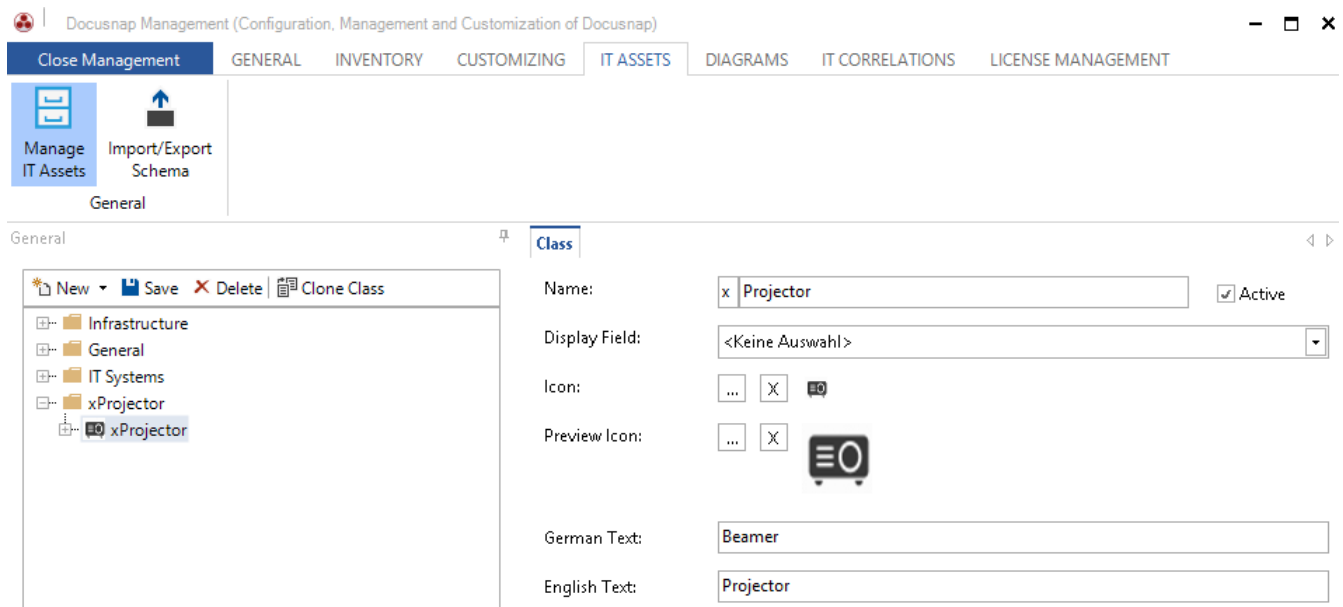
Docusnap Management (Configuration, Management and Customization of Docusnap)

Close Management GENERAL INVENTORY CUSTOMIZING IT ASSETS DIAGRAMS IT CORRELATIONS LICENSE MANAGEMENT

Manage IT Assets
Import/Export Schema
General

General

Class

New Save Delete Clone Class

Infrastructure
General
IT Systems
xProjector
xProjector

Name: x Projector
Active
Display Field: <Keine Auswahl>
Icon: ... X
Preview Icon: ... X
German Text: Beamer
English Text: Projector